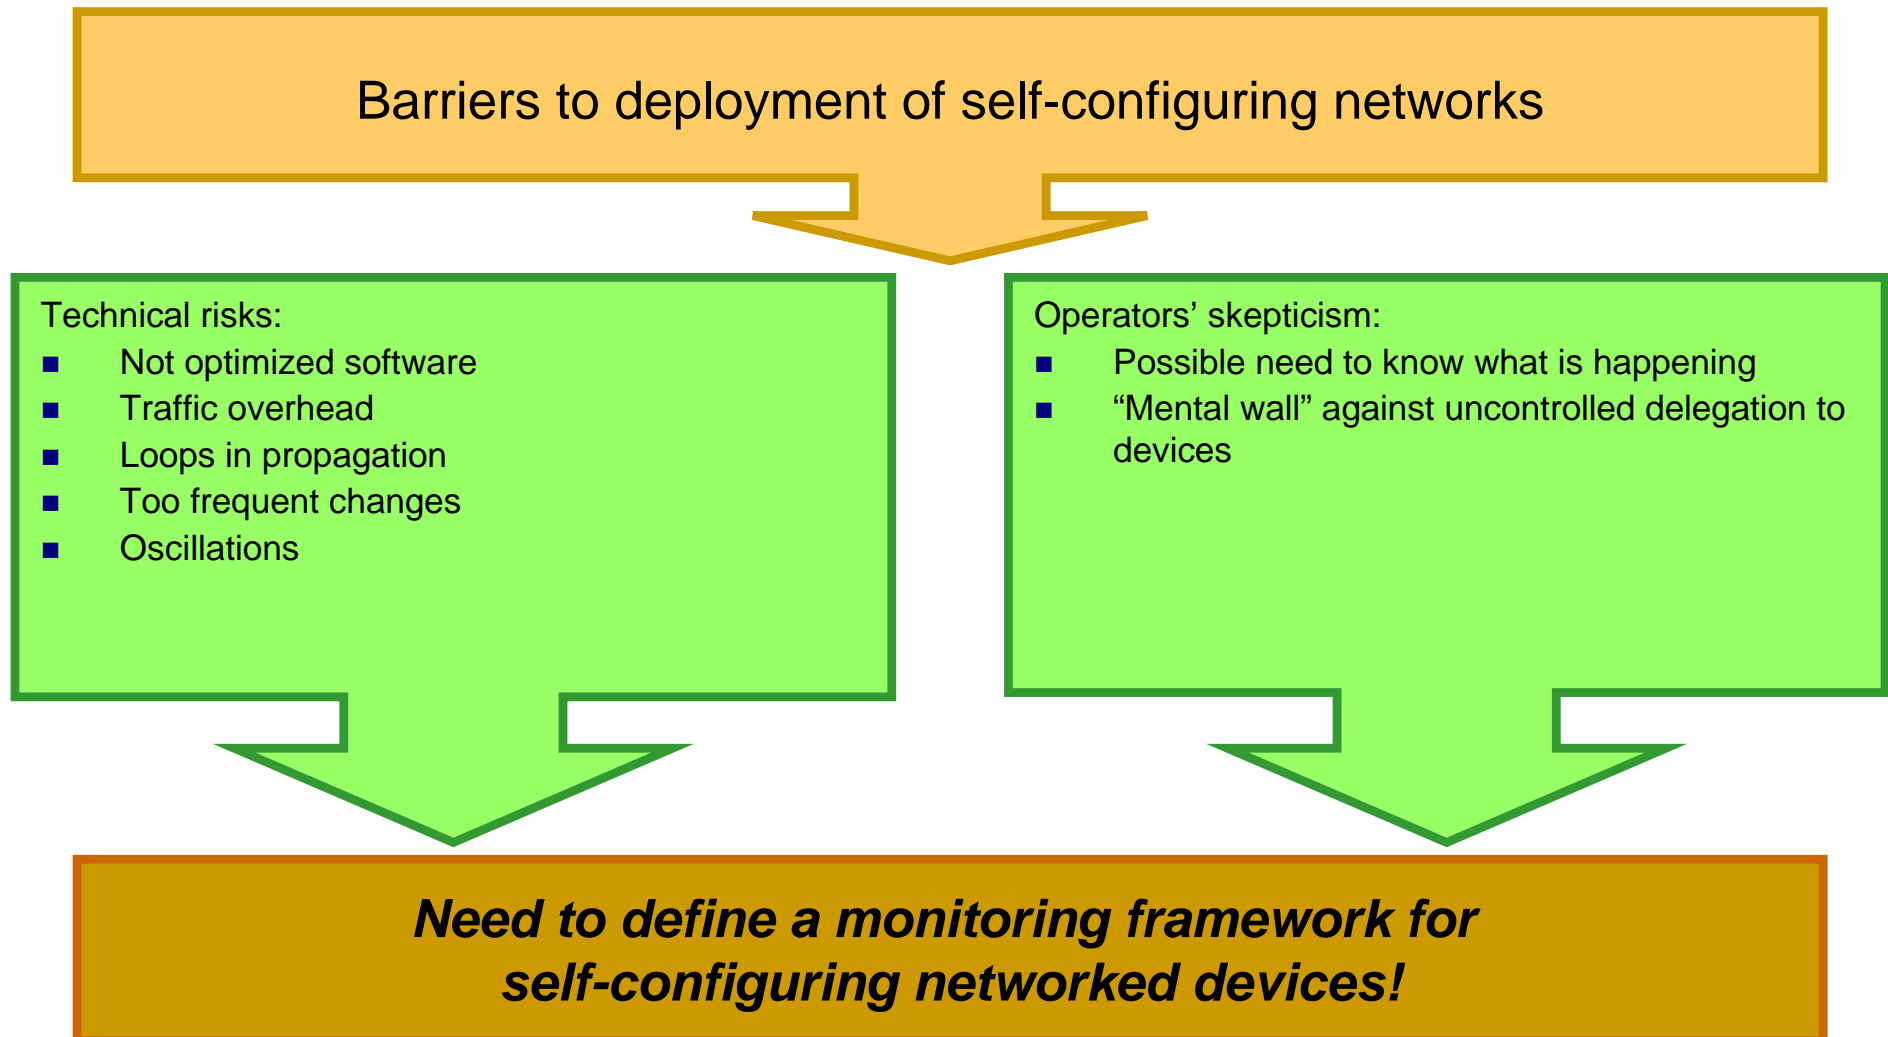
Barriers to deployment of self-configuring networks

Technical risks:
■ Not optimized software
■ Traffic overhead
■ Loops in propagation
■ Too frequent changes
■ Oscillations

Operators’ skepticism:
■ Possible need to know what is happening
■ “Mental wall” against uncontrolled delegation to devices

*Need to define a monitoring framework for self-configuring networked devices!*